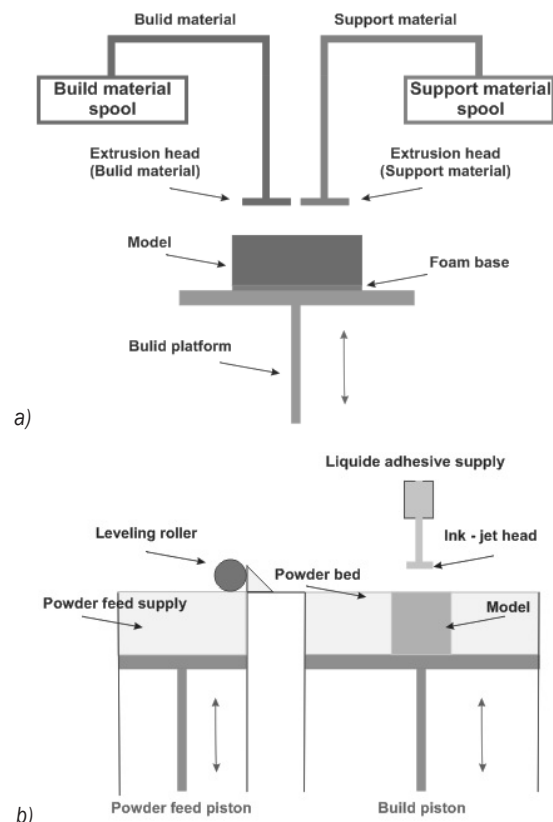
Bulid material

Support material

Build material spool

Support material spool

Extrusion head (Bulid material)

Extrusion head (Support material)

Model

Foam base

Bulid platform

a)

Liquide adhesive supply

Leveling roller

Ink - jet head

Powder bed

Powder feed supply

Model

Powder feed piston

Build piston

b)